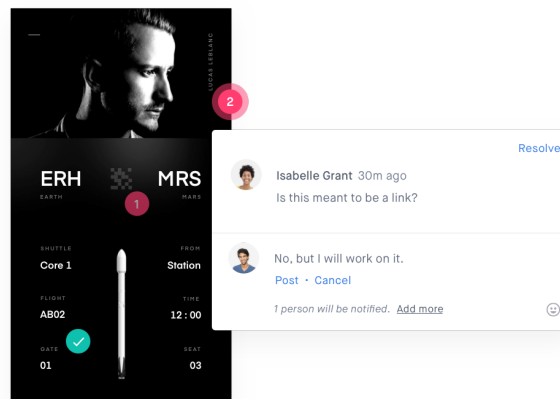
LUCAS LEBLANC

2

ERH
EARTH

1

MRS
MARS

SHUTTLE
Core 1

FROM
Station

FLIGHT
AB02

TIME
12 : 00

GATE
01

SEAT
03

Resolve

Isabelle Grant 30m ago
Is this meant to be a link?

No, but I will work on it.

Post • Cancel

1 person will be notified. Add more